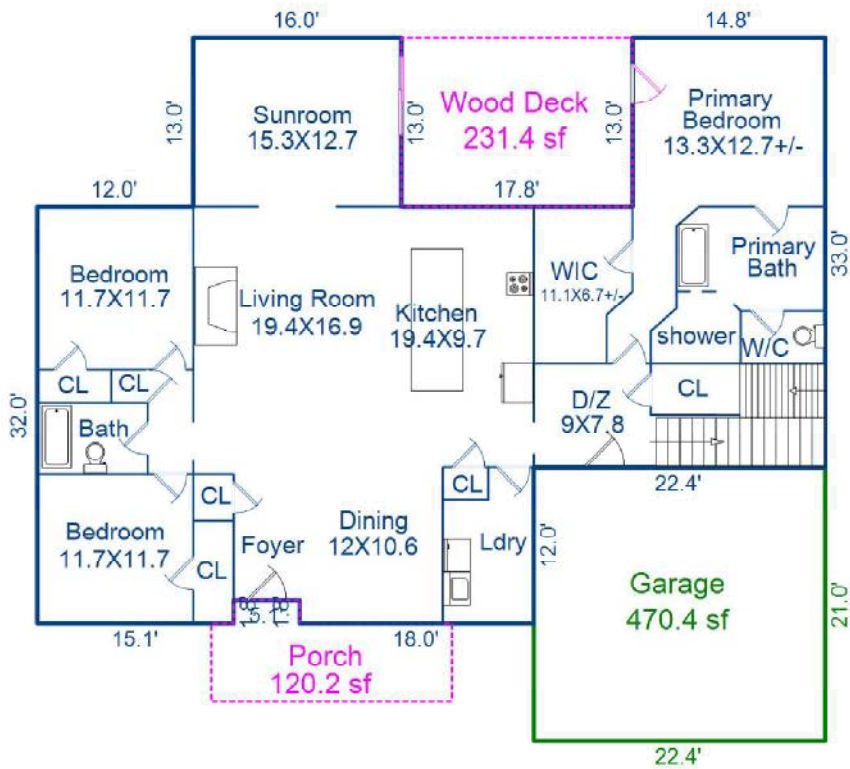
16.0'

14.8'

13.0'

Sunroom
15.3X12.7

13.0'

Wood Deck
231.4 sf

13.0'

Primary
Bedroom
13.3X12.7+/-

12.0'

17.8'

33.0'

Bedroom
11.7X11.7

Living Room
19.4X16.9

Kitchen
19.4X9.7

WIC
11.1X6.7+/-

Primary
Bath

shower

W/C

CL

CL

CL

32.0'

Bath

D/Z
9X7.8

22.4'

CL

CL

CL

Bedroom
11.7X11.7

Foyer

Dining
12X10.6

Ldry

12.0'

Garage
470.4 sf

21.0'

CL

1.8
15.1'
1.8

15.1'

18.0'

Porch
120.2 sf

22.4'